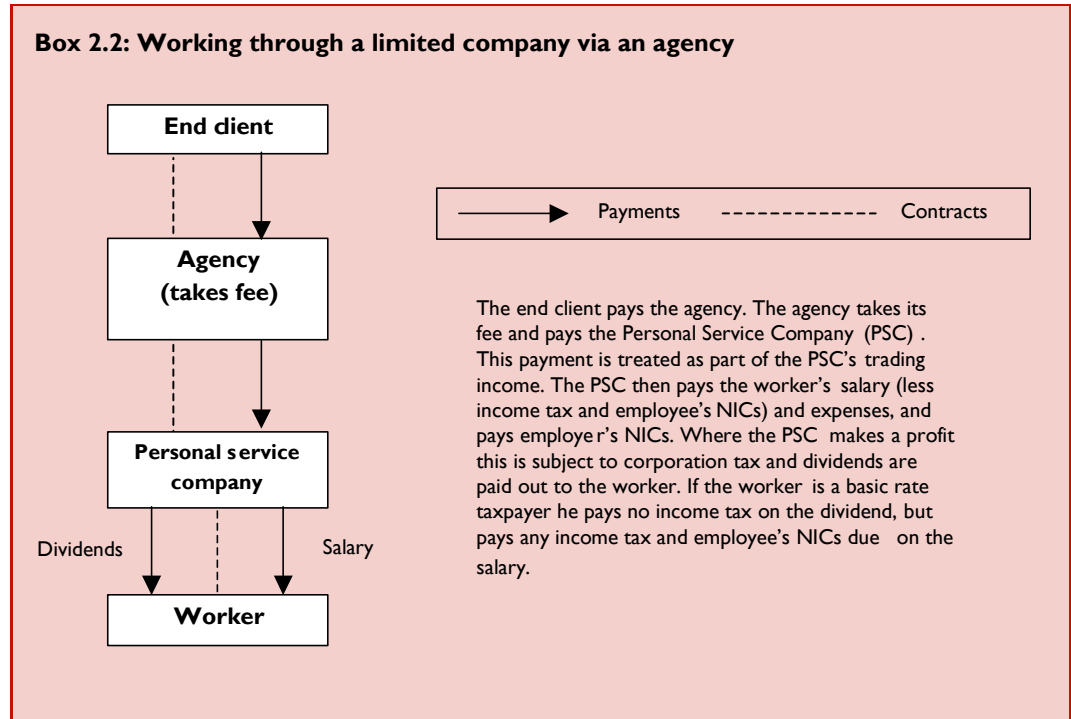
Box 2.2: Working through a limited company via an agency

End client

Agency (takes fee)

Personal service company

Dividends

Salary

Worker

Payments

Contracts

The end client pays the agency. The agency takes its fee and pays the Personal Service Company (PSC). This payment is treated as part of the PSC's trading income. The PSC then pays the worker's salary (less income tax and employee's NICs) and expenses, and pays employer's NICs. Where the PSC makes a profit this is subject to corporation tax and dividends are paid out to the worker. If the worker is a basic rate taxpayer he pays no income tax on the dividend, but pays any income tax and employee's NICs due on the salary.